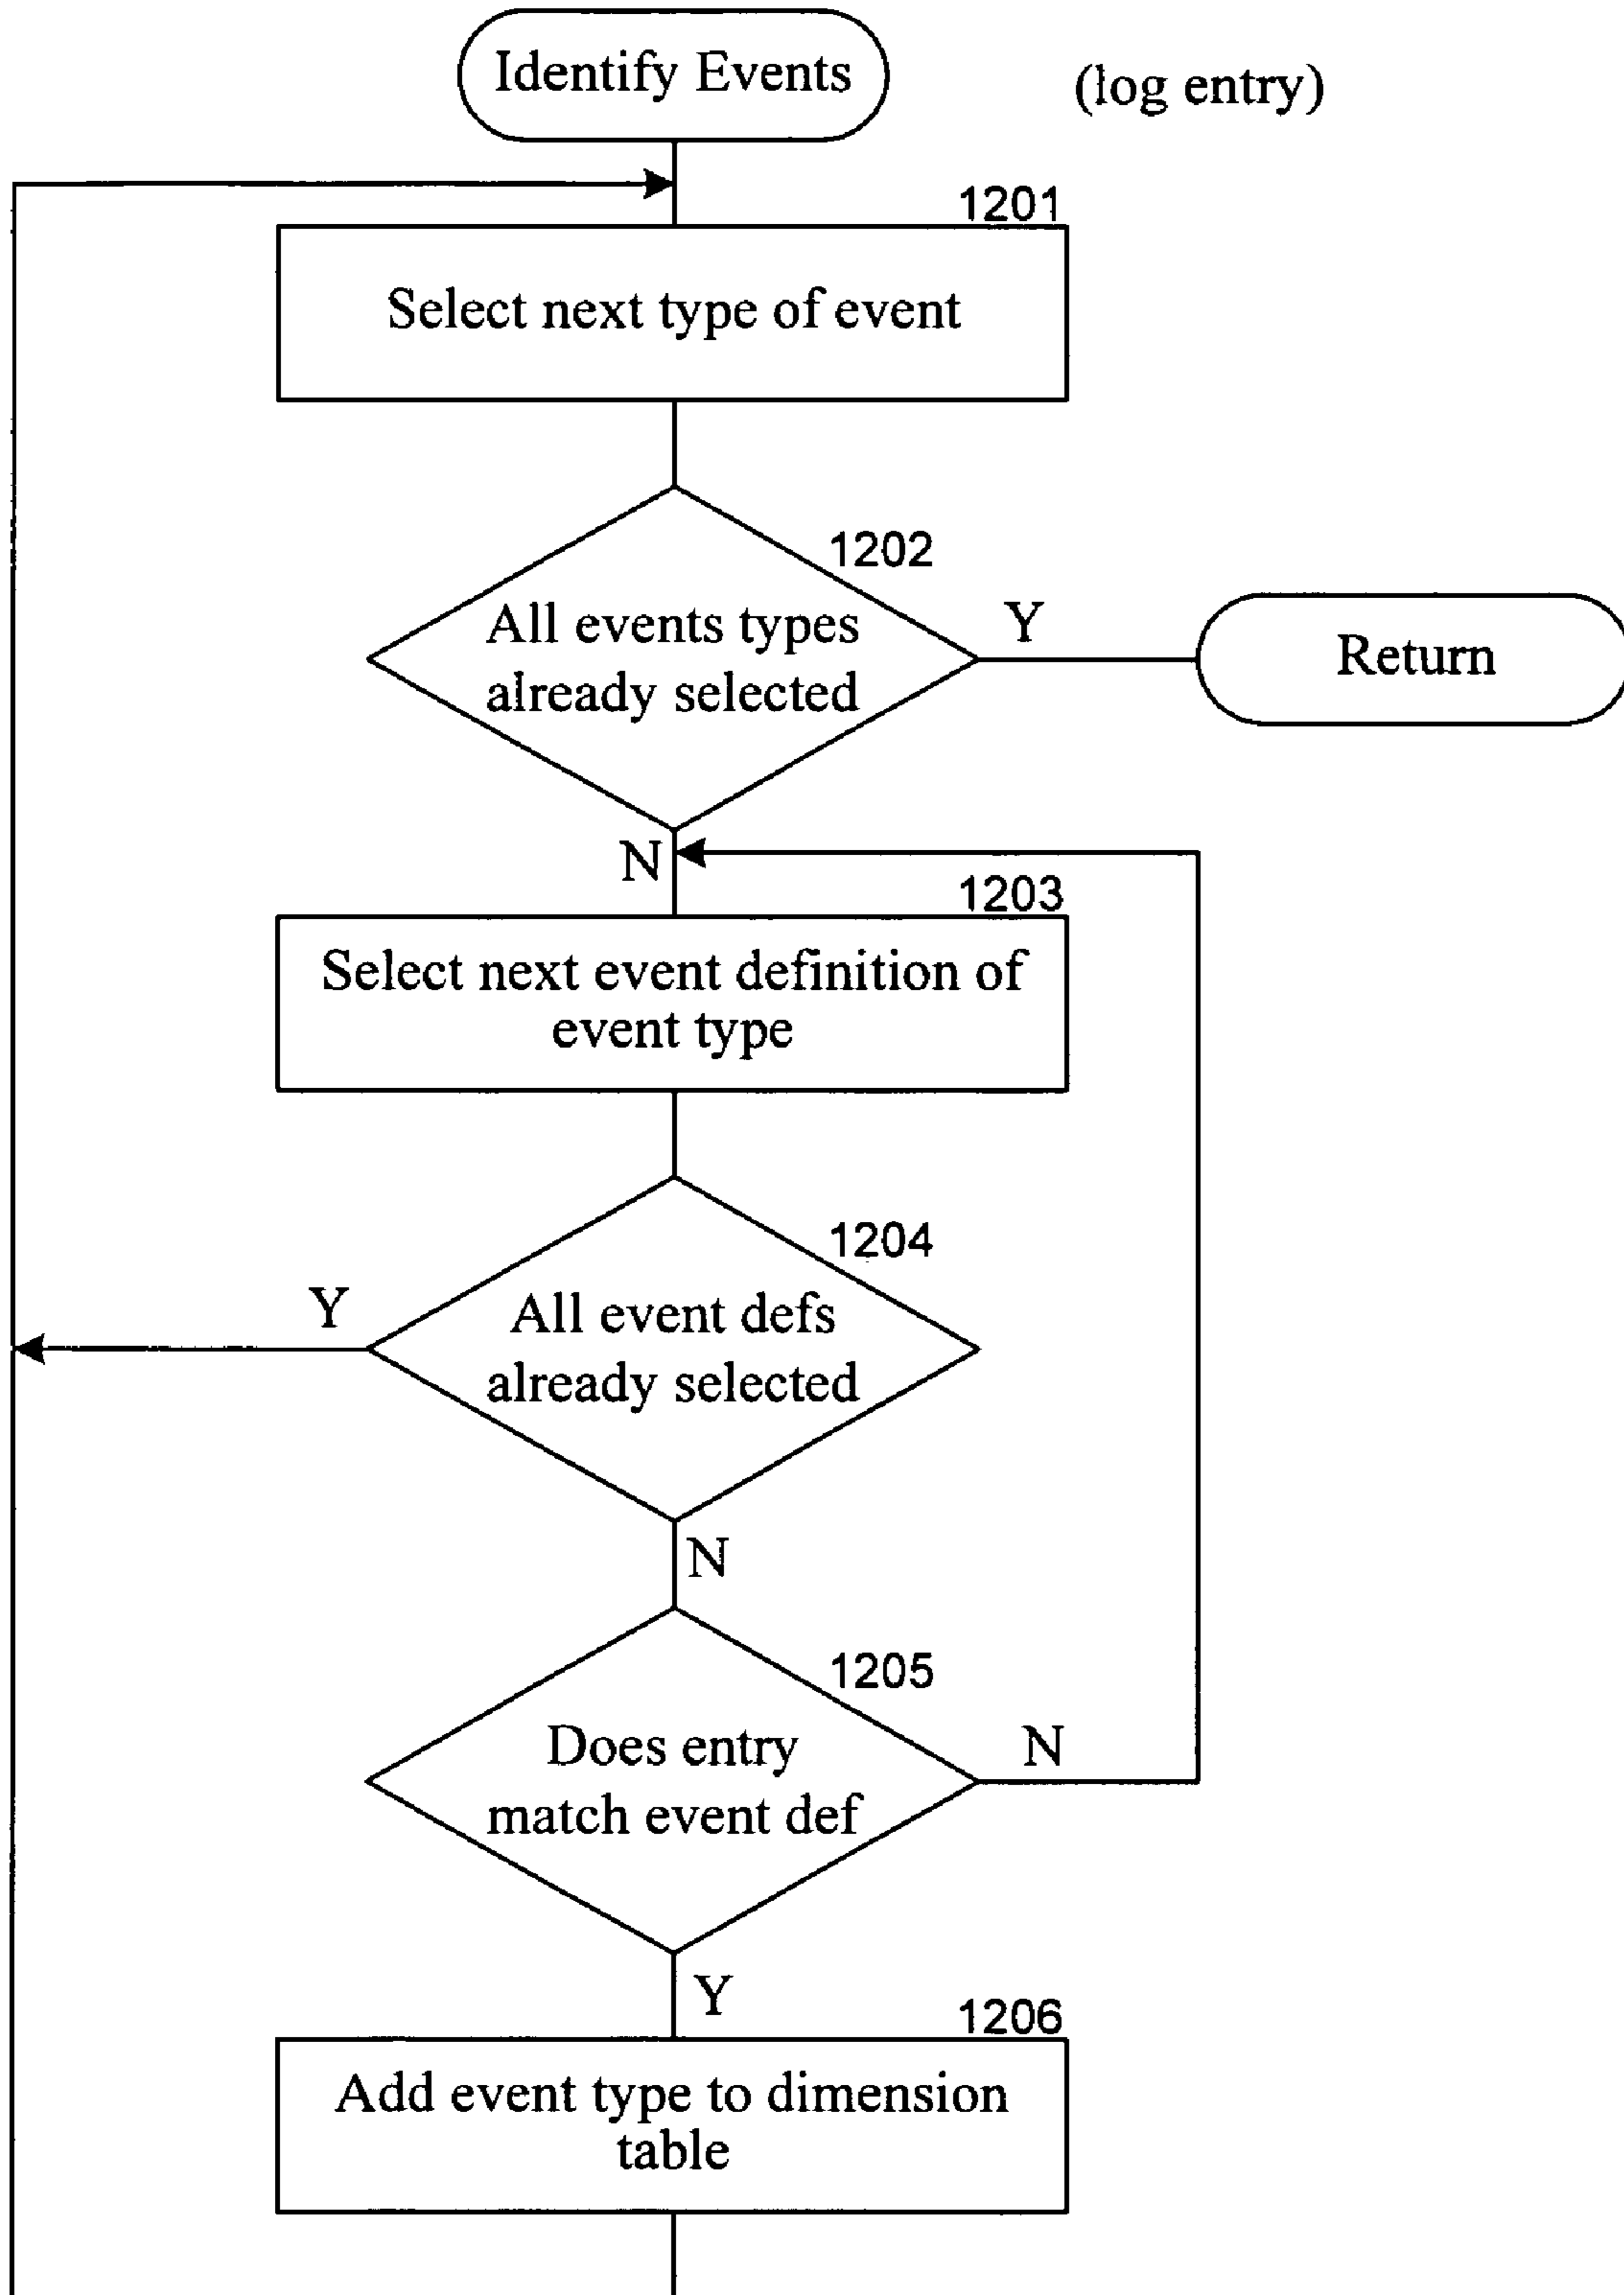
Identify Events

(log entry)

1201

Select next type of event

1202

All events types already selected

Y

Return

N

1203

Select next event definition of event type

1204

Y

All event defs already selected

N

1205

Does entry match event def

N

Y

1206

Add event type to dimension table